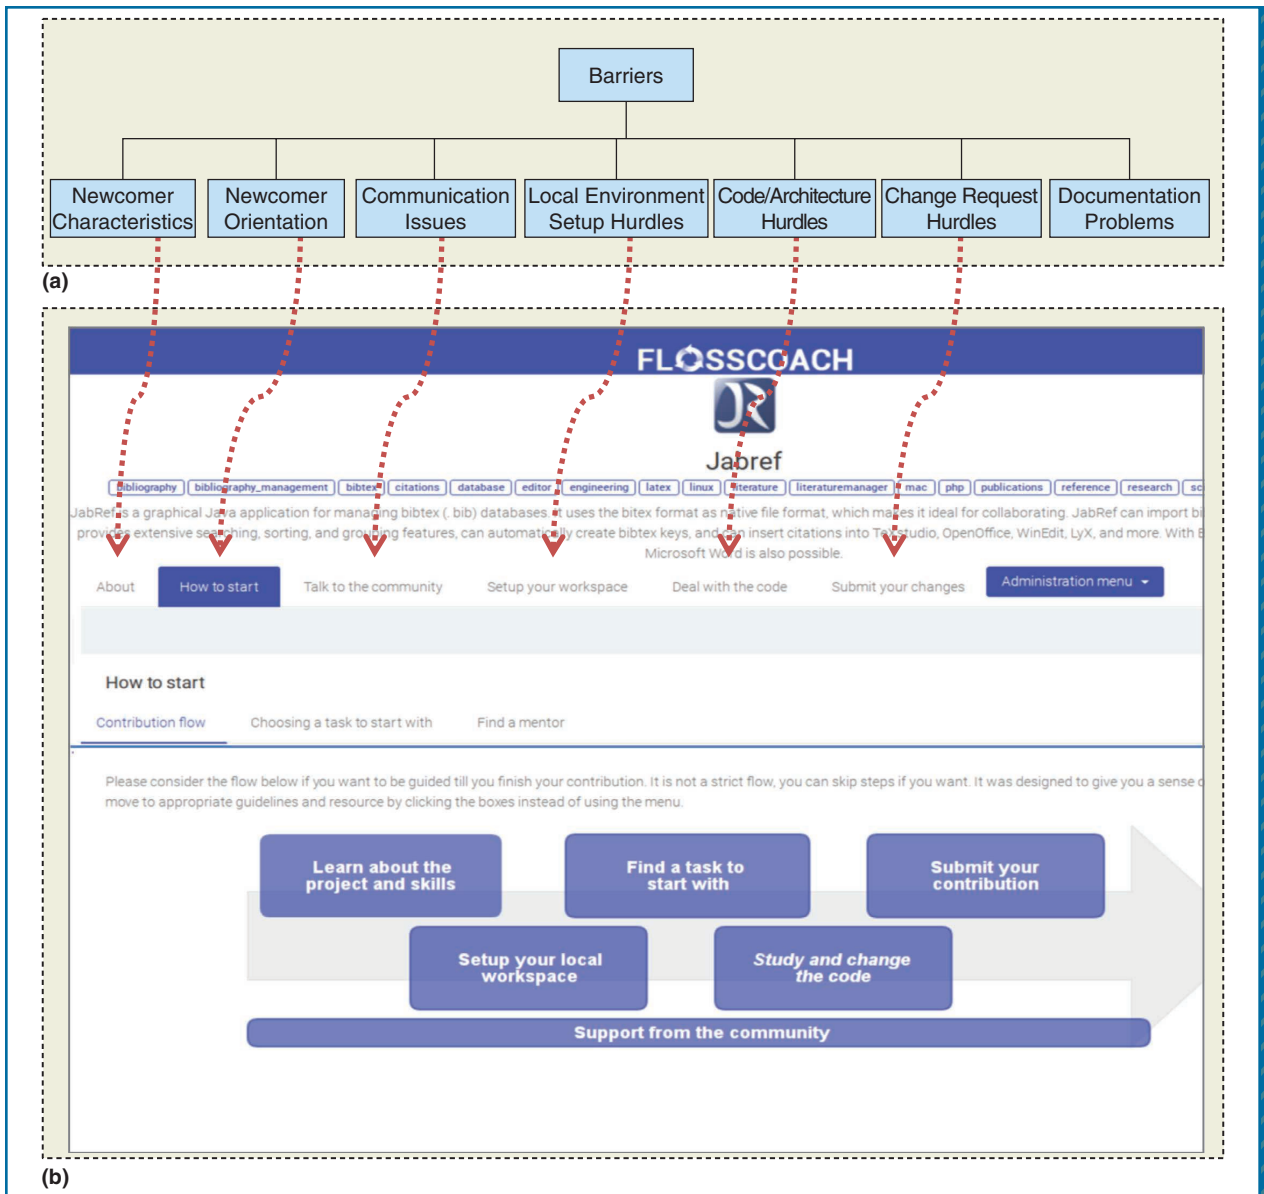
Barriers

Newcomer Characteristics

Newcomer Orientation

Communication Issues

Local Environment Setup Hurdles

Code/Architecture Hurdles

Change Request Hurdles

Documentation Problems

(a)

FLOSSCOACH

Jabref

bibliography | bibliography_management | bibtex | citations | database | editor | engineering | latex | linux | literature | literaturemanager | mac | php | publications | reference | research | sc

JabRef is a graphical Java application for managing bibtex (.bib) databases. It uses the bitex format as native file format, which makes it ideal for collaborating. JabRef can import bi provides extensive searching, sorting, and grouping features, can automatically create bibtex keys, and can insert citations into TeXstudio, OpenOffice, WinEdit, LyX, and more. With Microsoft Word is also possible.

About | How to start | Talk to the community | Setup your workspace | Deal with the code | Submit your changes | Administration menu

How to start

Contribution flow | Choosing a task to start with | Find a mentor

Please consider the flow below if you want to be guided till you finish your contribution. It is not a strict flow, you can skip steps if you want. It was designed to give you a sense o move to appropriate guidelines and resource by clicking the boxes instead of using the menu.

Learn about the project and skills

Find a task to start with

Submit your contribution

Setup your local workspace

Study and change the code

Support from the community

(b)